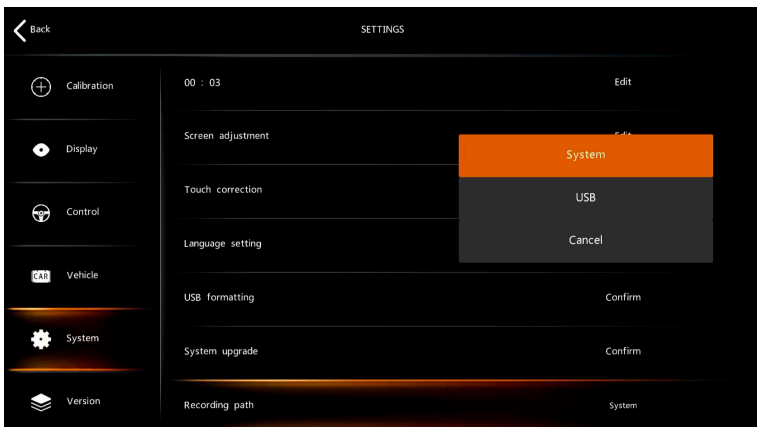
Back

SETTINGS

Calibration

Display

Control

CAR Vehicle

System

Version

00 : 03

Edit

Screen adjustment

Edit

Touch correction

Language setting

USB formatting

Confirm

System upgrade

Confirm

Recording path

System

System

USB

Cancel